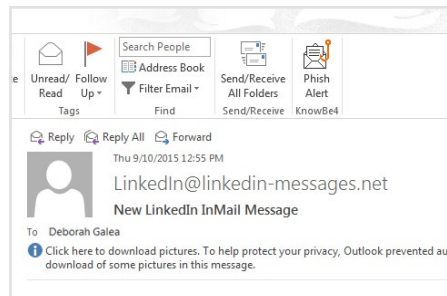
e Unread/ Read Follow Up
Tags

Search People
Address Book
Filter Email
Find

Send/Receive All Folders
Send/Receive

Phish Alert
KnowBe4

Reply Reply All Forward

Thu 9/10/2015 12:55 PM
LinkedIn@linkedin-messages.net
New LinkedIn InMail Message

To Deborah Galea

Click here to download pictures. To help protect your privacy, Outlook prevented au download of some pictures in this message.